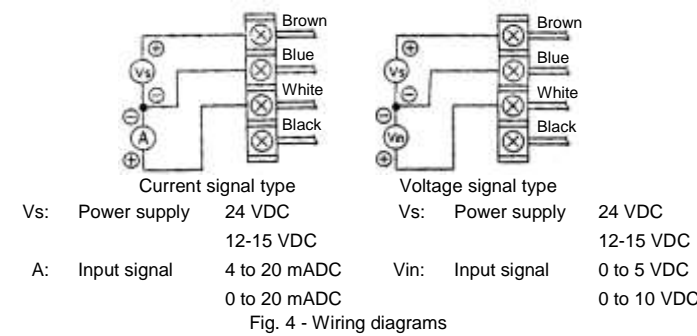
Brown
Blue
White
Black
Vs
A
Current signal type

Brown
Blue
White
Black
Vs
Vin
Voltage signal type

Vs: Power supply 24 VDC
12-15 VDC
A: Input signal 4 to 20 mADC
0 to 20 mADC

Vs: Power supply 24 VDC
12-15 VDC
Vin: Input signal 0 to 5 VDC
0 to 10 VDC

Fig. 4 - Wiring diagrams